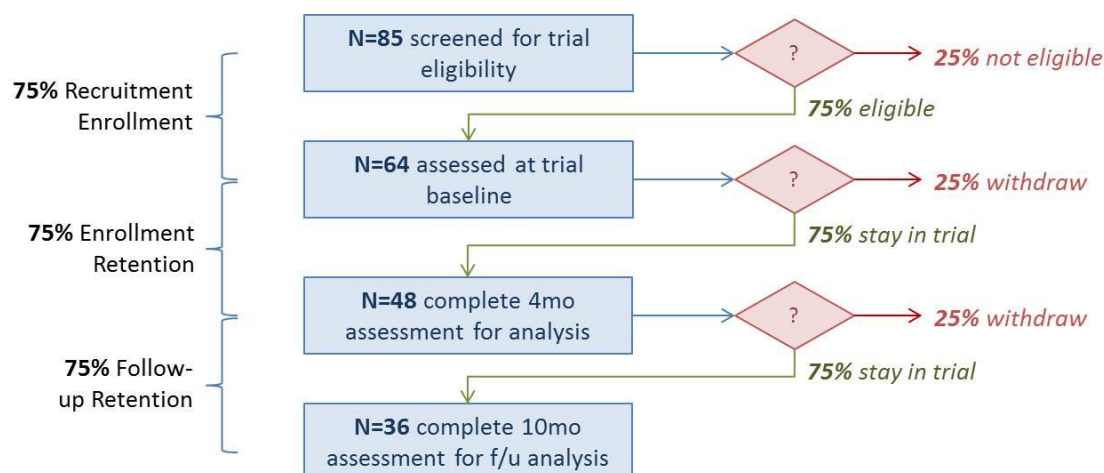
N=85 screened for trial eligibility

?

25% not eligible

75% eligible

75% Recruitment Enrollment

N=64 assessed at trial baseline

?

25% withdraw

75% stay in trial

75% Enrollment Retention

N=48 complete 4mo assessment for analysis

?

25% withdraw

75% stay in trial

75% Follow-up Retention

N=36 complete 10mo assessment for f/u analysis